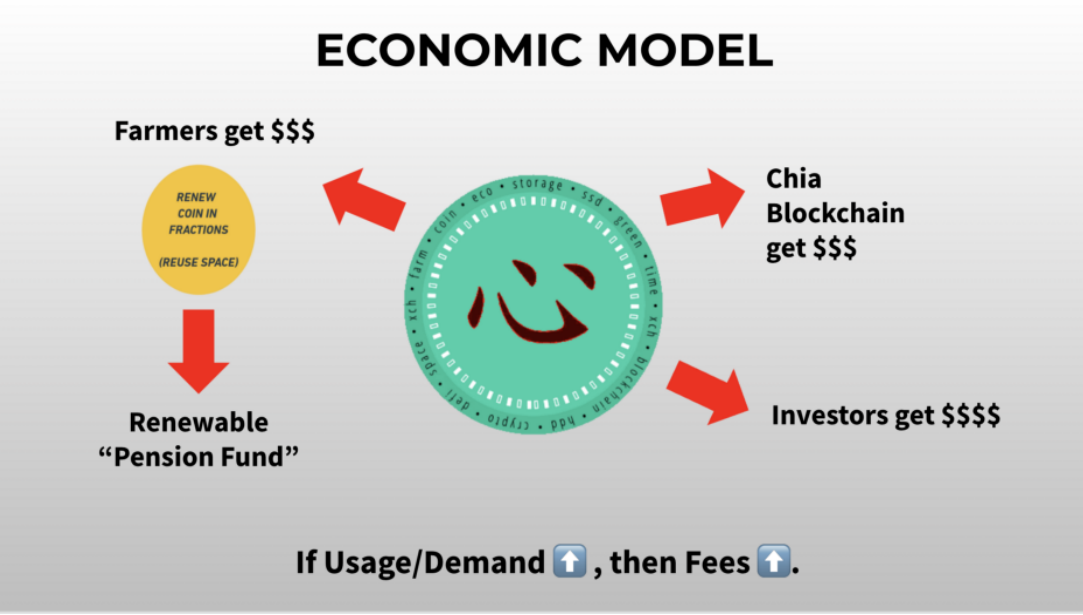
ECONOMIC MODEL

Farmers get $$$

RENEW COIN IN FRACTIONS

(REUSE SPACE)

Renewable "Pension Fund"

coin • eco • storage • ssd • green • time • xch • blockchain • hdd • crypto • defi • space • xch • farm •

心

Chia Blockchain get $$$

Investors get $$$$

If Usage/Demand ⬆️ , then Fees ⬆️.